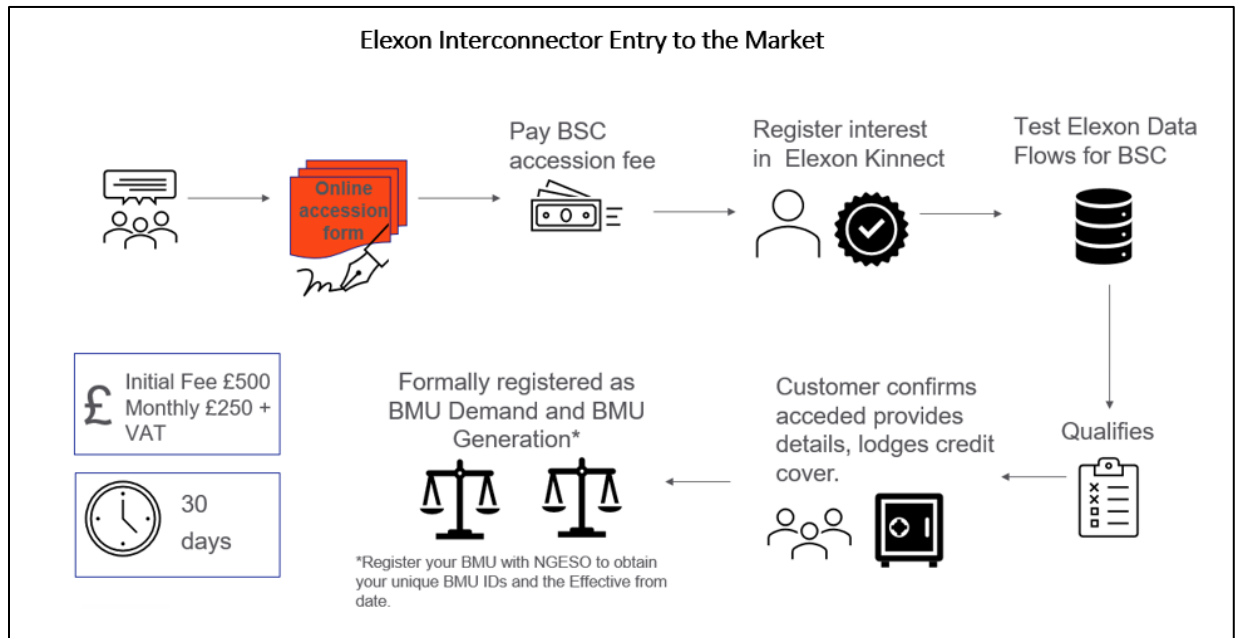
Elexon Interconnector Entry to the Market

Online accession form

Pay BSC accession fee

Register interest in Elexon Kinnect

Test Elexon Data Flows for BSC

Qualifies

Customer confirms acceded provides details, lodges credit cover.

Formally registered as BMU Demand and BMU Generation*

*Register your BMU with NGESO to obtain your unique BMU IDs and the Effective from date.

£ Initial Fee £500 Monthly £250 + VAT

30 days